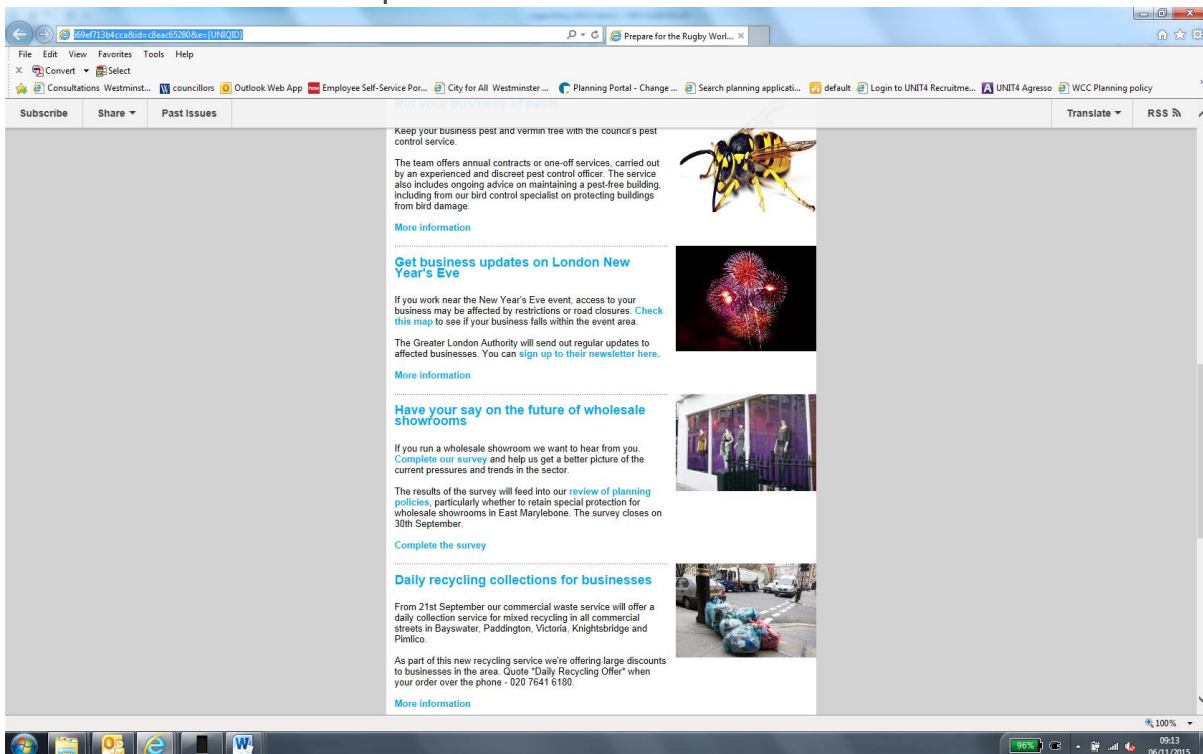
69ef713b4cca&id=c8eac65280&e=[UNIQID]

Prepare for the Rugby Worl...

File Edit View Favorites Tools Help

Convert Select

Consultations Westminst... councillors Outlook Web App Employee Self-Service Por... City for All Westminster ... Planning Portal - Change ... Search planning applicati... default Login to UNIT4 Recruitme... UNIT4 Agresso WCC Planning policy

Subscribe Share Past Issues Translate RSS

Rid your business of pests

Keep your business pest and vermin free with the council's pest control service.

The team offers annual contracts or one-off services, carried out by an experienced and discreet pest control officer. The service also includes ongoing advice on maintaining a pest-free building, including from our bird control specialist on protecting buildings from bird damage.

More information

Get business updates on London New Year's Eve

If you work near the New Year's Eve event, access to your business may be affected by restrictions or road closures. Check this map to see if your business falls within the event area.

The Greater London Authority will send out regular updates to affected businesses. You can sign up to their newsletter here.

More information

Have your say on the future of wholesale showrooms

If you run a wholesale showroom we want to hear from you. Complete our survey and help us get a better picture of the current pressures and trends in the sector.

The results of the survey will feed into our review of planning policies, particularly whether to retain special protection for wholesale showrooms in East Marylebone. The survey closes on 30th September.

Complete the survey

Daily recycling collections for businesses

From 21st September our commercial waste service will offer a daily collection service for mixed recycling in all commercial streets in Bayswater, Paddington, Victoria, Knightsbridge and Pimlico.

As part of this new recycling service we're offering large discounts to businesses in the area. Quote "Daily Recycling Offer" when your order over the phone - 020 7641 6180.

More information

100%

96%

09:13
06/11/2015